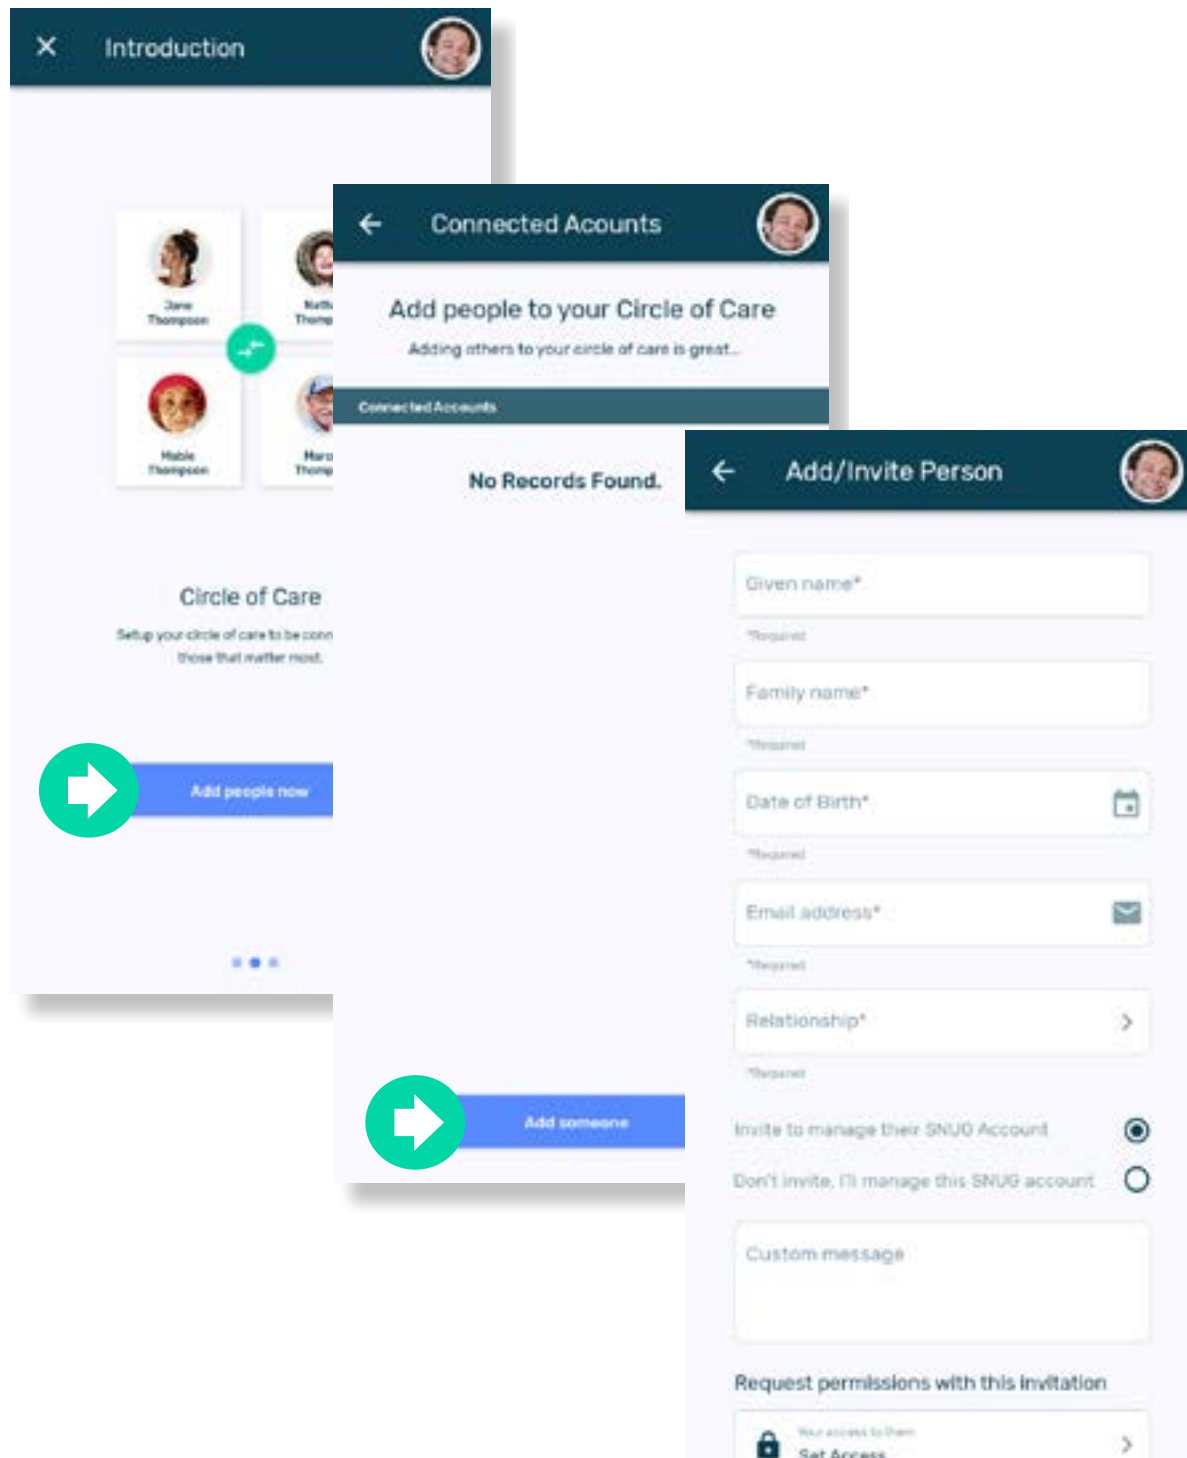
Introduction

Jane Thompson

Keith Thomp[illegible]

Mable Thompson

Marc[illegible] Thomp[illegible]

Circle of Care

Setup your circle of care to be conn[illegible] those that matter most.

Add people now

Connected Acounts

Add people to your Circle of Care

Adding others to your circle of care is great...

Connected Accounts

No Records Found.

Add someone

Add/Invite Person

Given name*

*Required

Family name*

*Required

Date of Birth*

*Required

Email address*

*Required

Relationship*

*Required

Invite to manage their SNUG Account

Don't invite, I'll manage this SNUG account

Custom message

Request permissions with this invitation

Your access to them

Set Access